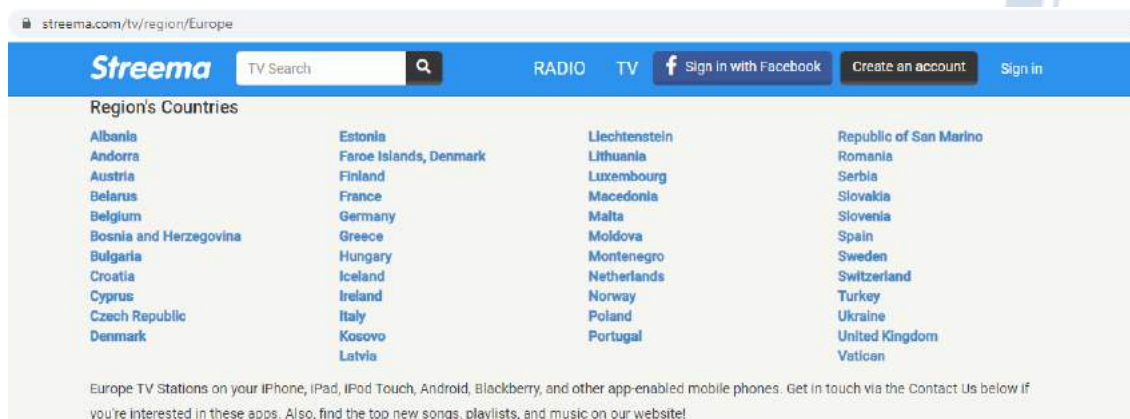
streema.com/tv/region/Europe

Streema TV Search RADIO TV Sign in with Facebook Create an account Sign in

Region's Countries

Albania
Andorra
Austria
Belarus
Belgium
Bosnia and Herzegovina
Bulgaria
Croatia
Cyprus
Czech Republic
Denmark

Estonia
Faroe Islands, Denmark
Finland
France
Germany
Greece
Hungary
Iceland
Ireland
Italy
Kosovo
Latvia

Liechtenstein
Lithuania
Luxembourg
Macedonia
Malta
Moldova
Montenegro
Netherlands
Norway
Poland
Portugal

Republic of San Marino
Romania
Serbia
Slovakia
Slovenia
Spain
Sweden
Switzerland
Turkey
Ukraine
United Kingdom
Vatican

Europe TV Stations on your iPhone, iPad, iPod Touch, Android, Blackberry, and other app-enabled mobile phones. Get in touch via the Contact Us below if you're interested in these apps. Also, find the top new songs, playlists, and music on our website!